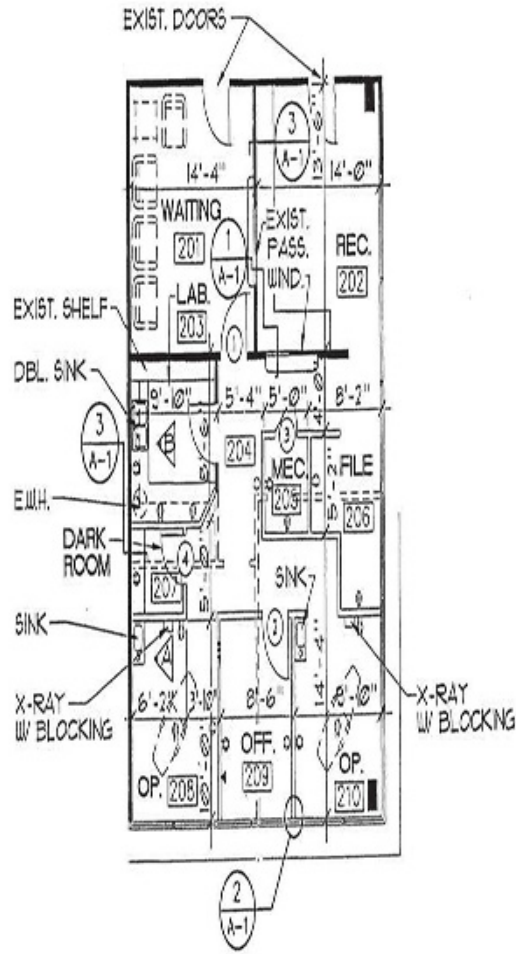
EXIST. DOORS

3
A-1

13'-0"

14'-4"

14'-0"

WAITING
201

1
A-1

EXIST.
PASS.
WND.

REC.
202

EXIST. SHELF

LAB.
203

1

DBL. SINK

9'-0"

5'-4"

5'-0"

8'-2"

3
A-1

B

204

3

4'-0"

MEC.
205

FILE
206

5'-2"

E.W.H.

DARK
ROOM

4

207

SINK

3

SINK

A

X-RAY
W/ BLOCKING

X-RAY
W/ BLOCKING

6'-2"

3'-10"

8'-6"

14'-4"

8'-10"

OP.
208

OFF.
209

OP.
210

2
A-1